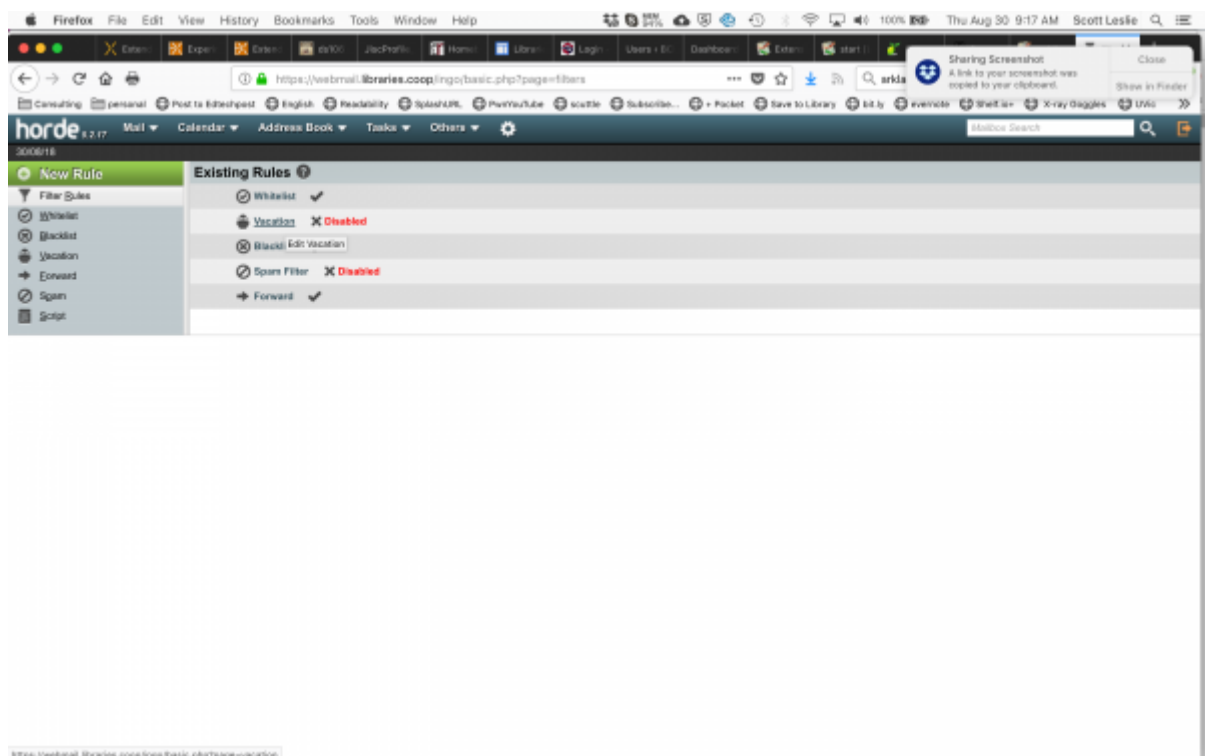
Firefox File Edit View History Bookmarks Tools Window Help
Thu Aug 30 9:17 AM Scott Leslie

https://webmail.libraries.coop/ingo/basic.php?page=filters

Consulting personal Post to Edtechpost English Readability SplashURL PwnYouTube scuttle Subscribe... + Pocket Save to Library bit.ly evernote Shelf.ie+ X-ray Goggles UVic

Sharing Screenshot
A link to your screenshot was copied to your clipboard.
Close
Show in Finder

horde 5.2.17 Mail Calendar Address Book Tasks Others
Mailbox Search
30/08/18

New Rule
Filter Rules
Whitelist
Blacklist
Vacation
Forward
Spam
Script

Existing Rules
Whitelist
Vacation Disabled
Blackl Edit Vacation
Spam Filter Disabled
Forward

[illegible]